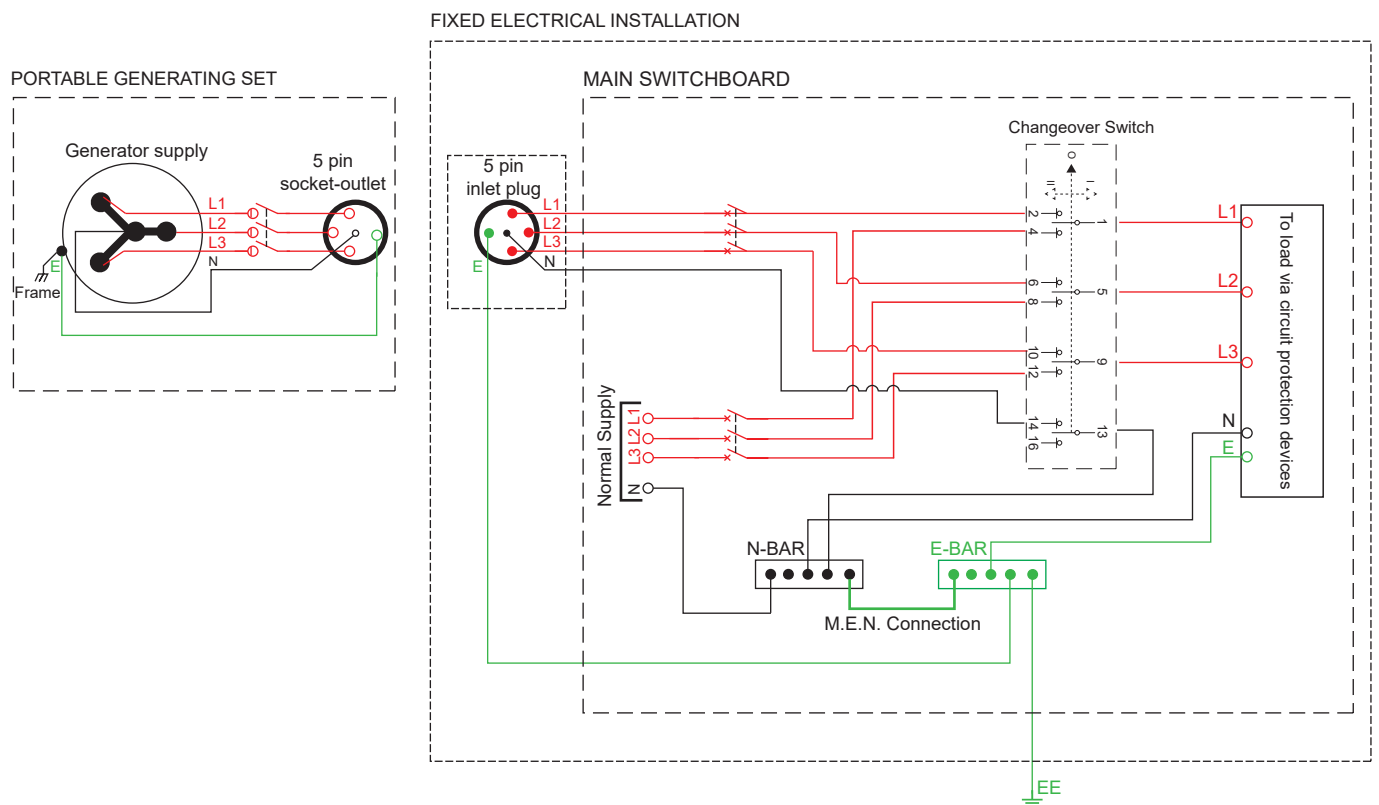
FIXED ELECTRICAL INSTALLATION

PORTABLE GENERATING SET

MAIN SWITCHBOARD

Changeover Switch

Generator supply

5 pin socket-outlet

5 pin inlet plug

L1
L2
L3
N
E
Frame

L1
L2
L3
N
E

O
II
I

2 1
4
6 5
8
10 9
12
14 13
16

L1
L2
L3
N
E

To load via circuit protection devices

Normal Supply
L1
L2
L3
N

N-BAR

E-BAR

M.E.N. Connection

EE